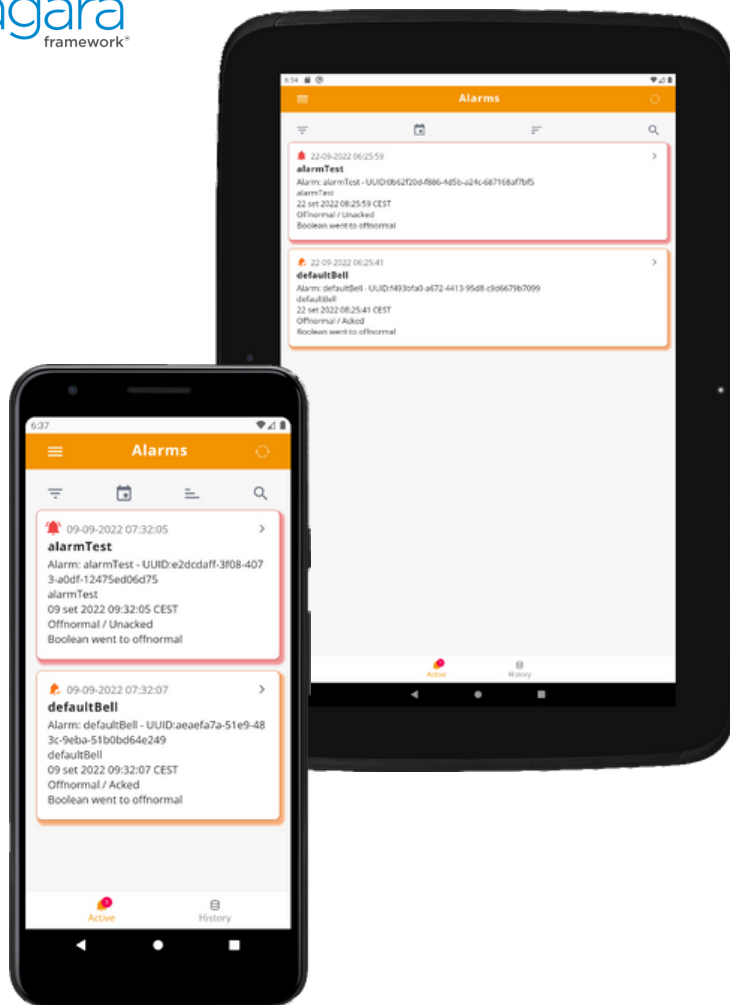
agara
framework®

6:34

Alarms

22-09-2022 06:25:59
alarmTest
Alarm: alarmTest - UUID:0b62f20d-f886-4d5b-a24c-687168af7bf5
alarmTest
22 set 2022 08:25:59 CEST
Offnormal / Unacked
Boolean went to offnormal

22-09-2022 06:25:41
defaultBell
Alarm: defaultBell - UUID:f493bfa0-a672-4413-95d8-c9d6679b7099
defaultBell
22 set 2022 08:25:41 CEST
Offnormal / Acked
Boolean went to offnormal

Active History

6:37

Alarms

09-09-2022 07:32:05
alarmTest
Alarm: alarmTest - UUID:e2dcdaff-3f08-4073-a0df-12475ed06d75
alarmTest
09 set 2022 09:32:05 CEST
Offnormal / Unacked
Boolean went to offnormal

09-09-2022 07:32:07
defaultBell
Alarm: defaultBell - UUID:aeaefa7a-51e9-483c-9eba-51b0bd64e249
defaultBell
09 set 2022 09:32:07 CEST
Offnormal / Acked
Boolean went to offnormal

Active History